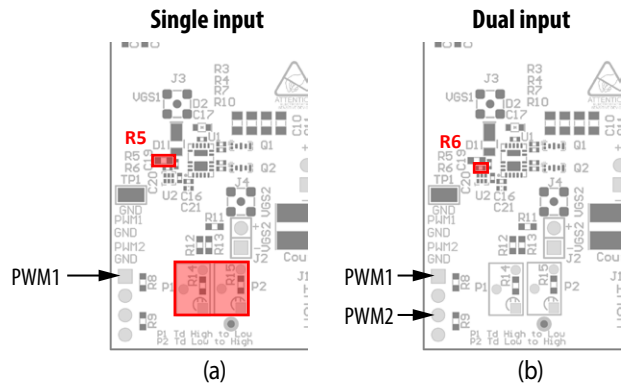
Single input

Dual input

J3
R3
R4
R7
VGS1
D2
R10
C17
U1
C10
R5
D1
R5
R6
Q1
Q2
TP1
C20
U2
C16
C21
J4
GND
PWM1
GND
PWM2
GND
R11
VGS2
R12
R13
J2
R14
R15
P1
P2
Cou
J1
R8
R9
P1 Td High to Low
P2 Td Low to High
PWM1

J3
R3
R4
R7
VGS1
D2
R10
C17
U1
C10
R6
D1
R5
R6
C19
Q1
Q2
TP1
C20
U2
C16
C21
J4
GND
PWM1
GND
PWM2
GND
R11
VGS2
R12
R13
J2
R14
R15
P1
P2
Cou
J1
R8
R9
P1 Td High to Low
P2 Td Low to High
PWM1
PWM2

(a)

(b)